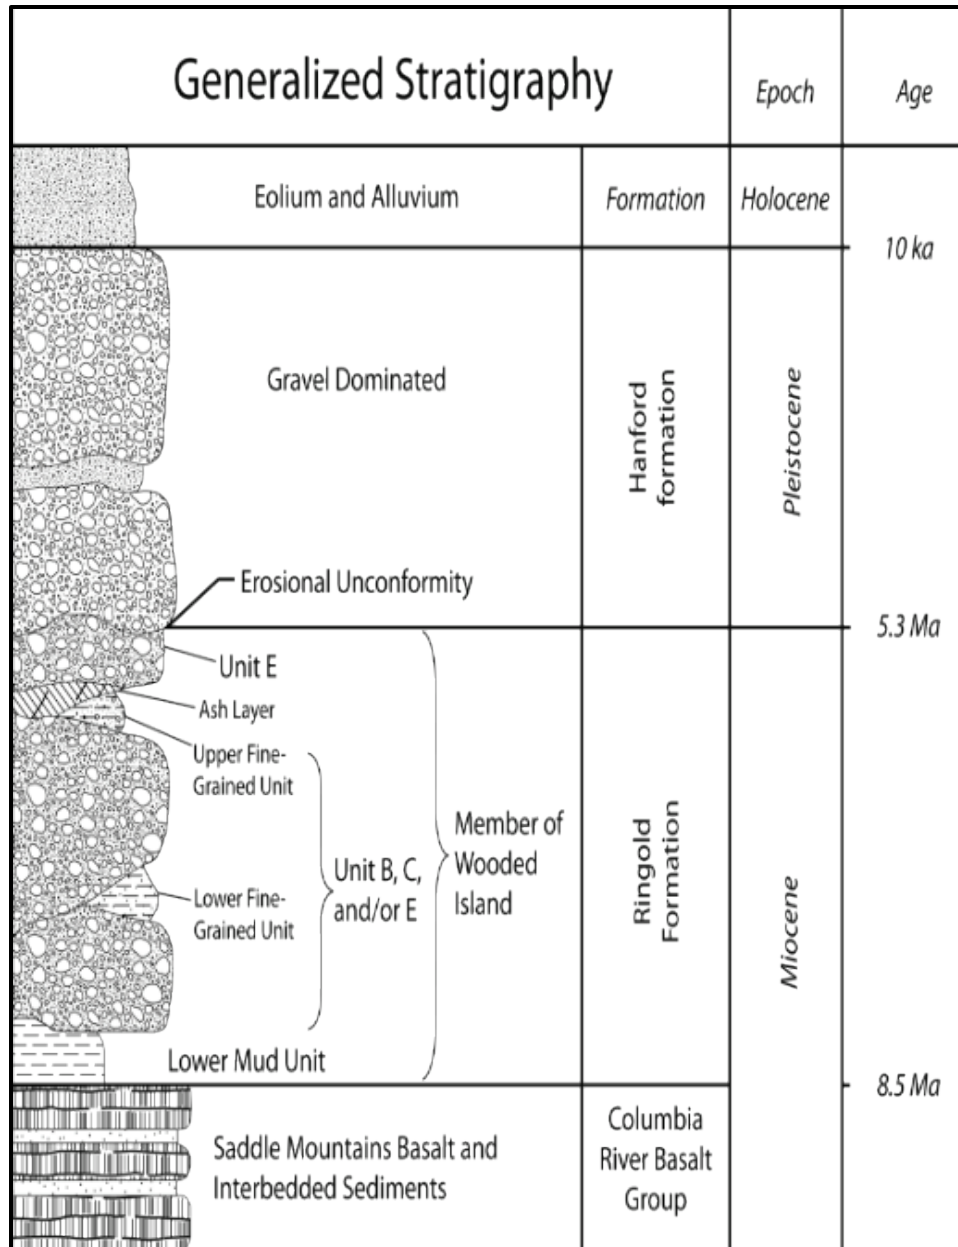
| Generalized Stratigraphy | | Epoch | Age |
|---|---|---|---|
| Eolium and Alluvium | Formation | Holocene | |
| | | | 10 ka |
| Gravel Dominated; Erosional Unconformity | Hanford formation | Pleistocene | |
| | | | 5.3 Ma |
| Unit E; Ash Layer; Upper Fine-Grained Unit; Lower Fine-Grained Unit; Unit B, C, and/or E; Member of Wooded Island; Lower Mud Unit | Ringold Formation | Miocene | |
| | | | 8.5 Ma |
| Saddle Mountains Basalt and Interbedded Sediments | Columbia River Basalt Group | | |